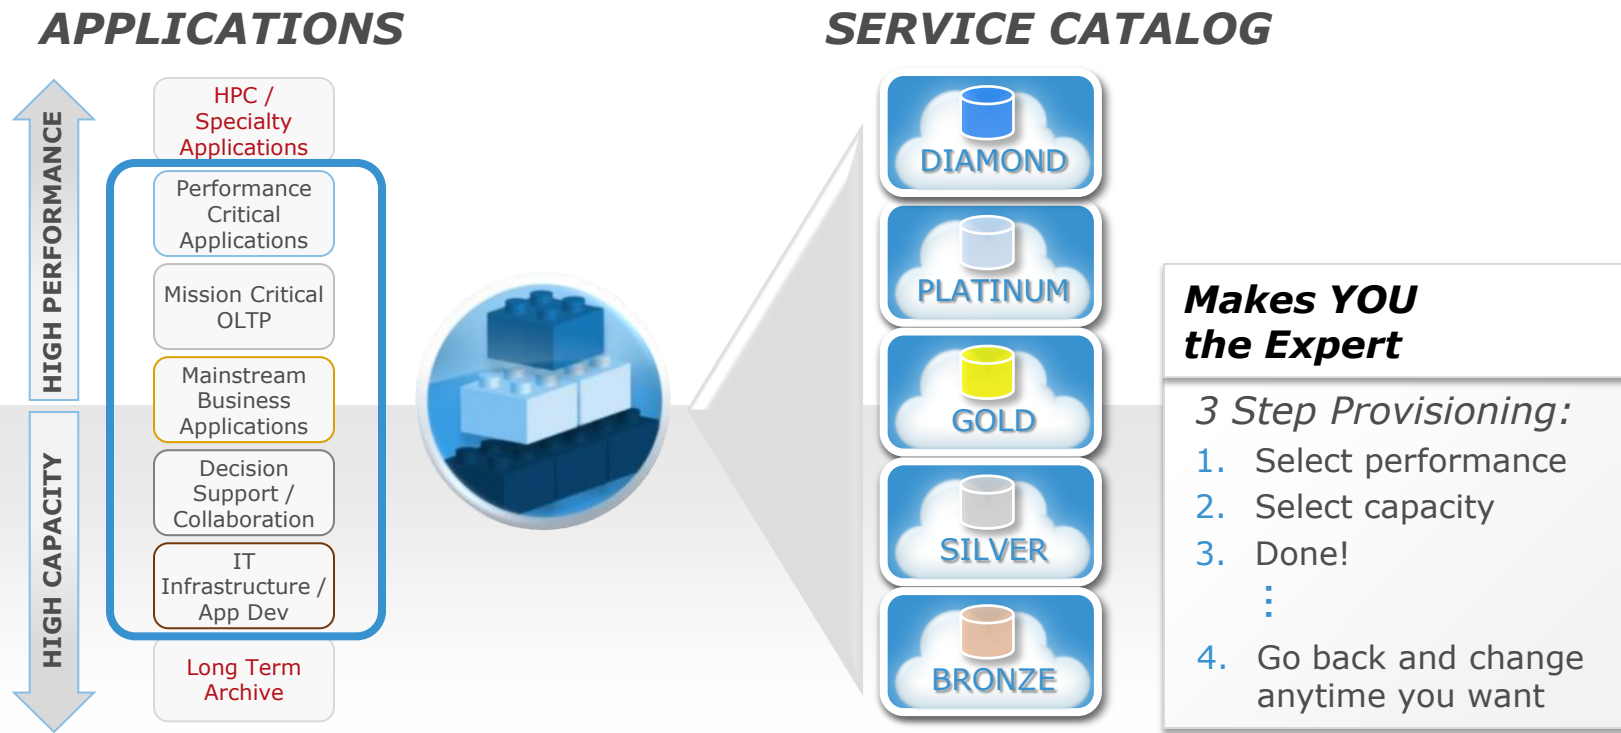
APPLICATIONS

HIGH PERFORMANCE

HIGH CAPACITY

HPC / Specialty Applications

Performance Critical Applications

Mission Critical OLTP

Mainstream Business Applications

Decision Support / Collaboration

IT Infrastructure / App Dev

Long Term Archive

SERVICE CATALOG

DIAMOND

PLATINUM

GOLD

SILVER

BRONZE

Makes YOU the Expert

3 Step Provisioning:
1. Select performance
2. Select capacity
3. Done!
⋮
4. Go back and change anytime you want